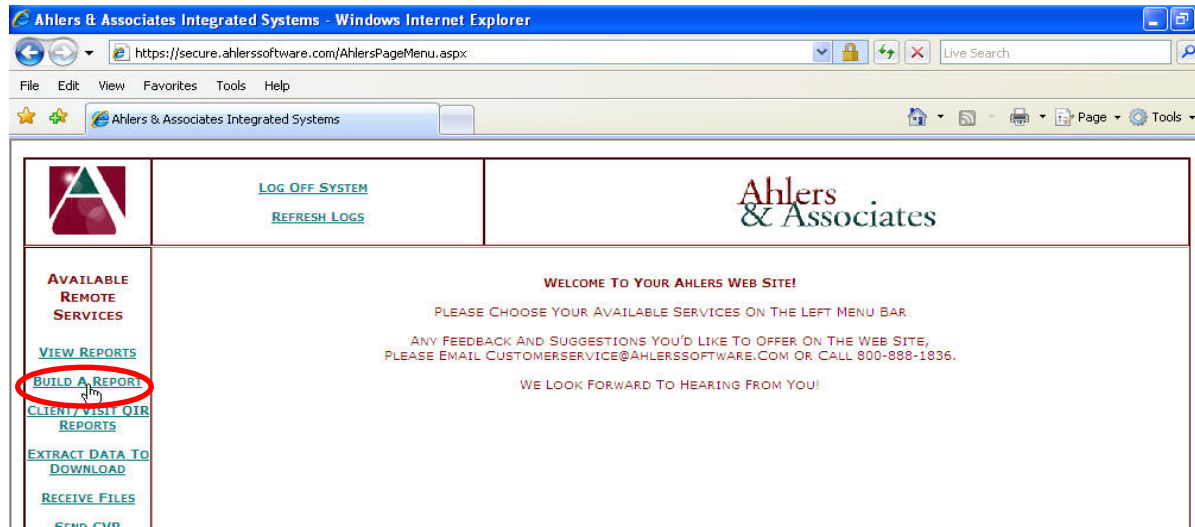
Ahlers & Associates Integrated Systems - Windows Internet Explorer

https://secure.ahlerssoftware.com/AhlersPageMenu.aspx

Live Search

File Edit View Favorites Tools Help

Ahlers & Associates Integrated Systems

Page Tools

Log Off System

Refresh Logs

Ahlers & Associates

Available Remote Services

View Reports

Build A Report

Client/Visit QIR Reports

Extract Data To Download

Receive Files

Send CVR

Welcome To Your Ahlers Web Site!

Please Choose Your Available Services On The Left Menu Bar

Any Feedback And Suggestions You'd Like To Offer On The Web Site, Please Email Customerservice@Ahlerssoftware.Com Or Call 800-888-1836.

We Look Forward To Hearing From You!